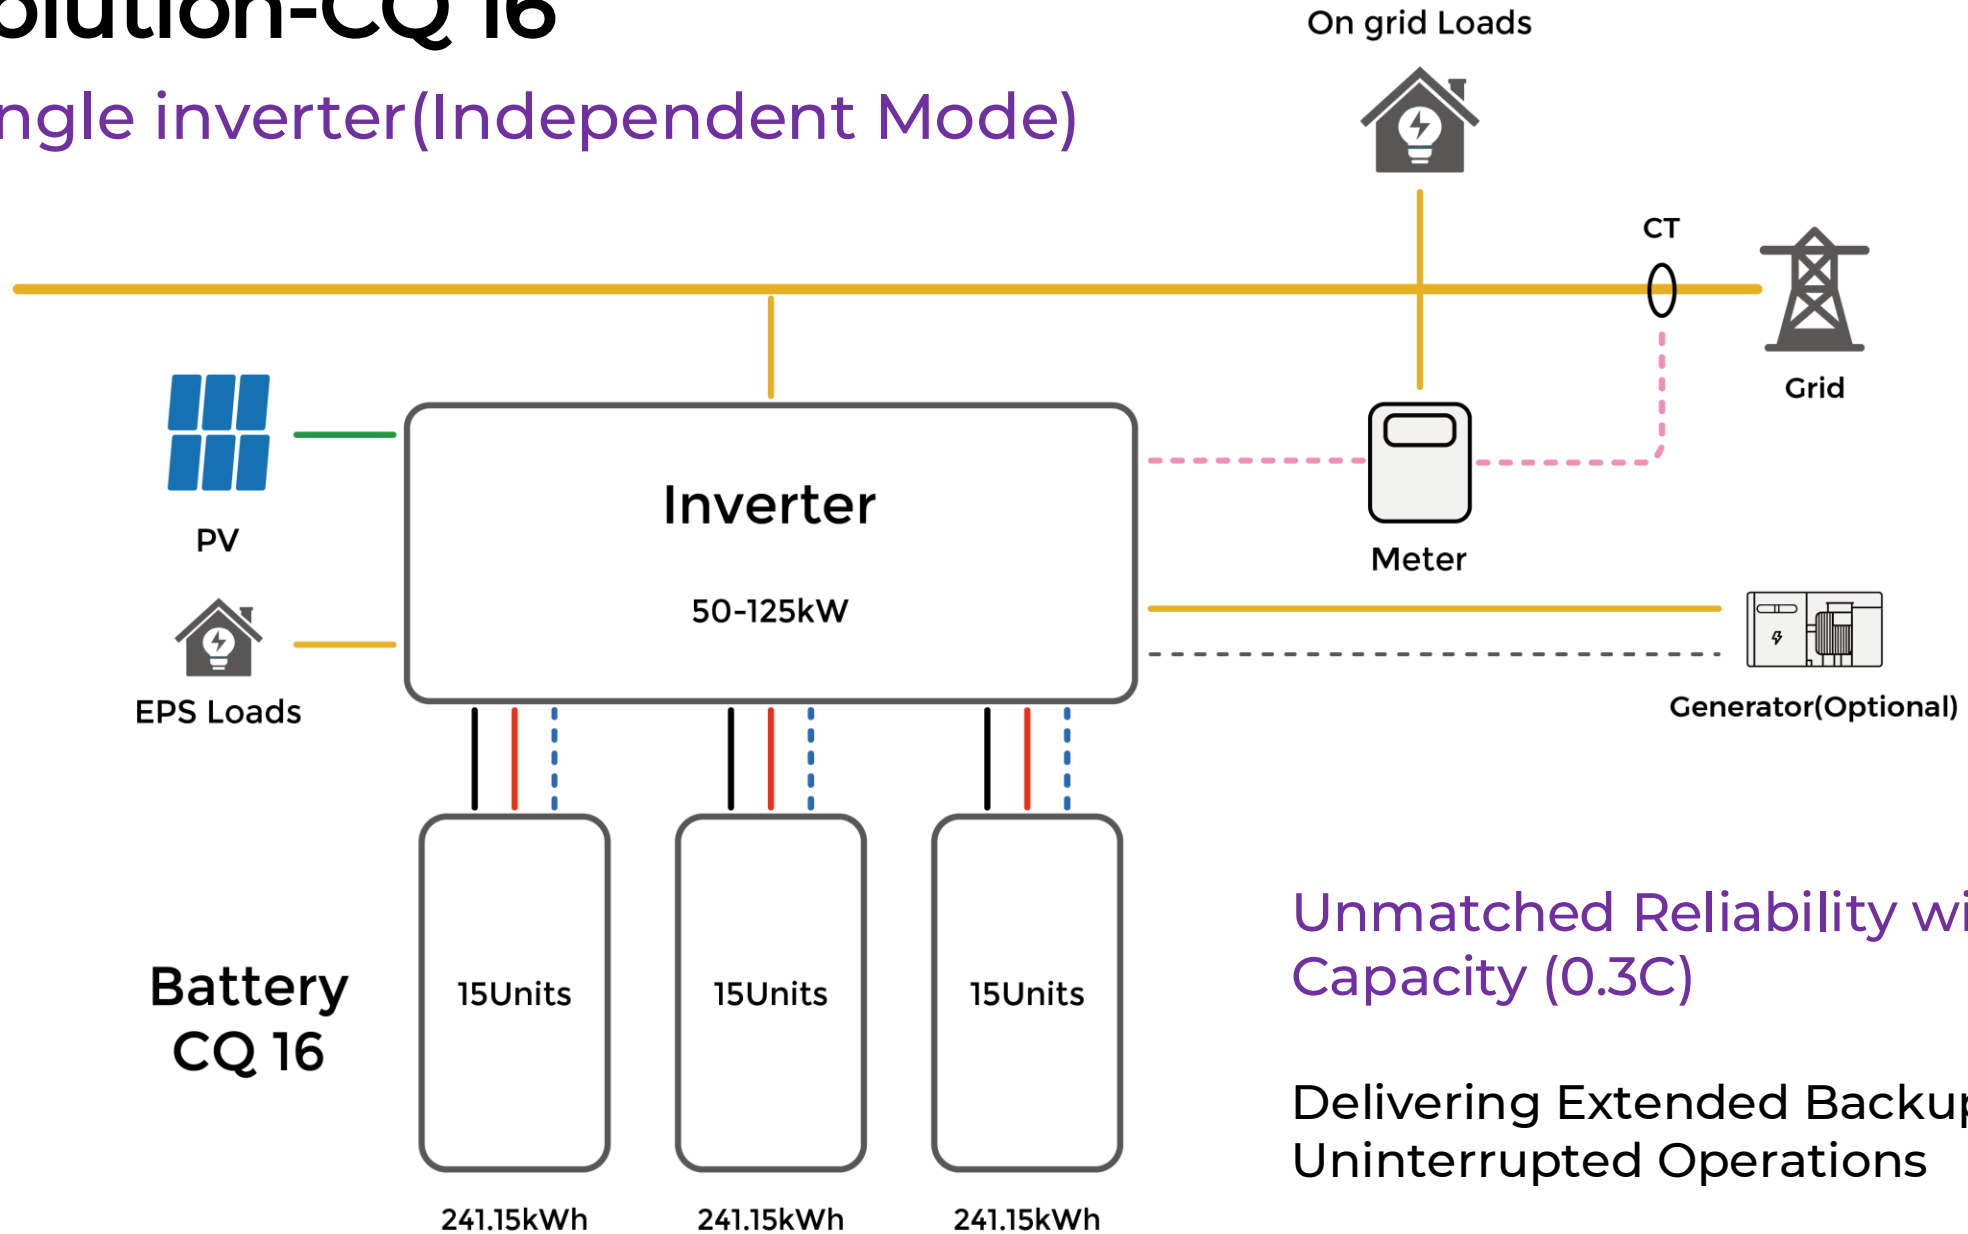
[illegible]olution-CQ 16

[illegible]ngle inverter(Independent Mode)

On grid Loads

CT

Grid

PV

Inverter

50-125kW

Meter

EPS Loads

Generator(Optional)

Battery CQ 16

15Units

15Units

15Units

241.15kWh

241.15kWh

241.15kWh

Unmatched Reliability wi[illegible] Capacity (0.3C)

Delivering Extended Backu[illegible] Uninterrupted Operations